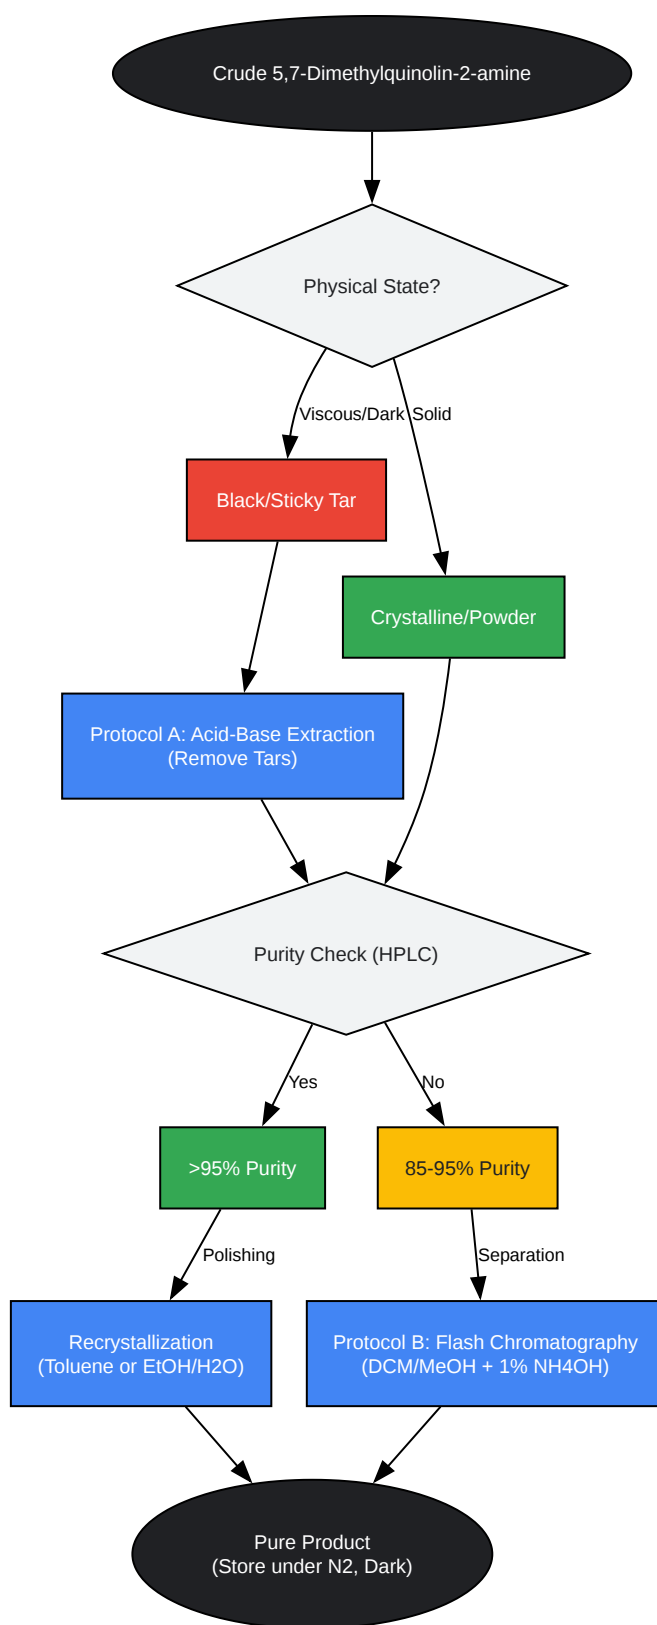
Crude 5,7-Dimethylquinolin-2-amine

Physical State?

Viscous/Dark

Solid

Black/Sticky Tar

Crystalline/Powder

Protocol A: Acid-Base Extraction
(Remove Tars)

Purity Check (HPLC)

Yes

No

>95% Purity

85-95% Purity

Polishing

Separation

Recrystallization
(Toluene or EtOH/H2O)

Protocol B: Flash Chromatography
(DCM/MeOH + 1% NH4OH)

Pure Product
(Store under N2, Dark)